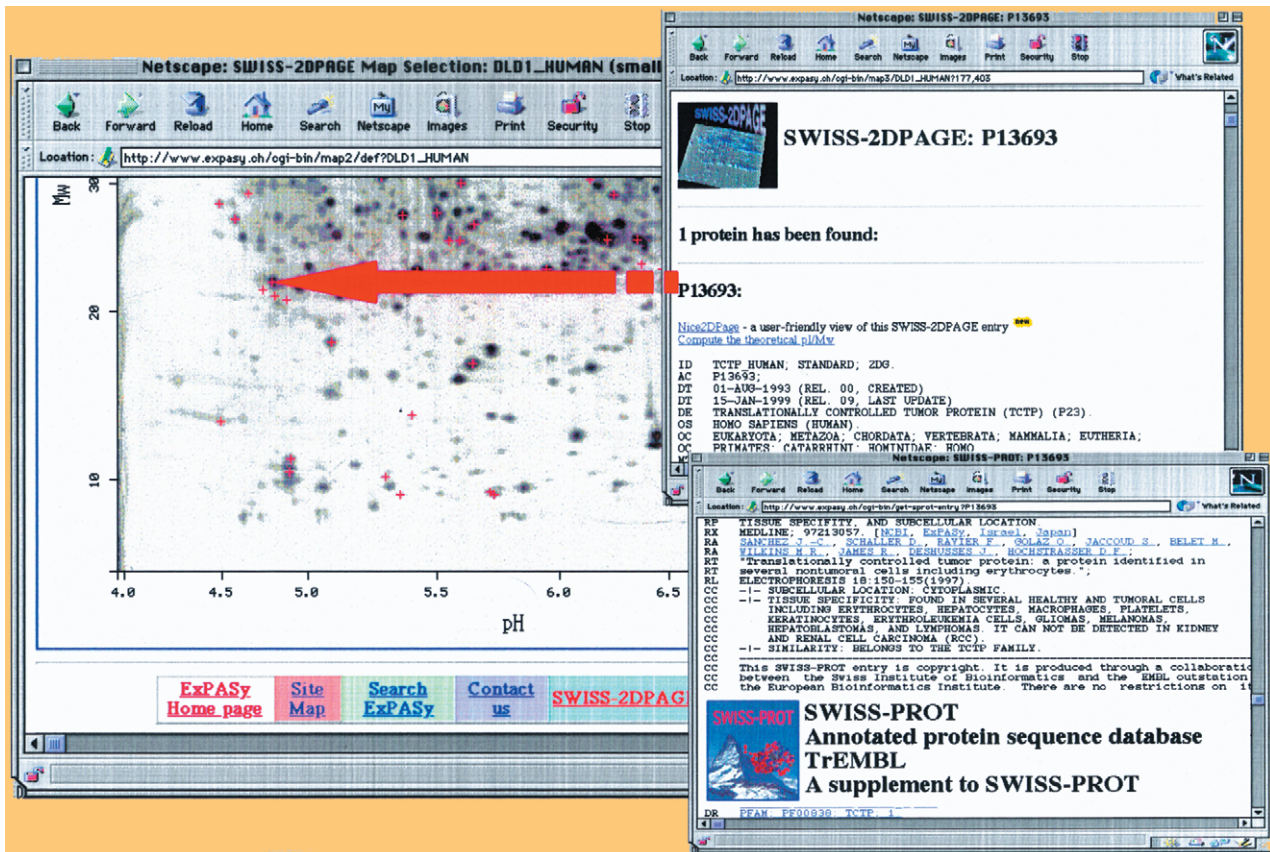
Netscape: SWISS-2DPAGE Map Selection: DLD1_HUMAN (small

Back Forward Reload Home Search Netscape Images Print Security Stop

Location: http://www.expasy.ch/cgi-bin/map2/def?DLD1_HUMAN

Mw

30

20

10

4.0 4.5 5.0 5.5 6.0 6.5

pH

ExPASy Home page | Site Map | Search ExPASy | Contact us | SWISS-2DPAGE

Netscape: SWISS-2DPAGE: P13693

Back Forward Reload Home Search Netscape Images Print Security Stop

Location: http://www.expasy.ch/cgi-bin/map3/DLD1_HUMAN?177,403

What's Related

SWISS-2DPAGE

SWISS-2DPAGE: P13693

1 protein has been found:

P13693:

Nice2DPage - a user-friendly view of this SWISS-2DPAGE entry new
Compute the theoretical pI/Mw

ID TCTP_HUMAN; STANDARD; 2DG.
AC P13693;
DT 01-AUG-1993 (REL. 00, CREATED)
DT 15-JAN-1999 (REL. 09, LAST UPDATE)
DE TRANSLATIONALLY CONTROLLED TUMOR PROTEIN (TCTP) (P23).
OS HOMO SAPIENS (HUMAN).
OC EUKARYOTA; METAZOA; CHORDATA; VERTEBRATA; MAMMALIA; EUTHERIA;
OC PRIMATES; CATARRHINI; HOMINIDAE; HOMO.

Netscape: SWISS-PROT: P13693

Back Forward Reload Home Search Netscape Images Print Security Stop

Location: http://www.expasy.ch/cgi-bin/get-sprot-entry?P13693

What's Related

RP TISSUE SPECIFITY, AND SUBCELLULAR LOCATION.
RX MEDLINE; 97213057. [NCBI, ExPASy, Israel, Japan]
RA SANCHEZ J.-C., SCHALLER D., RAVIER F., GOLAZ O., JACCOUD S., BELET M.,
RA WILKINS M.R., JAMES R., DESHUSSES J., HOCHSTRASSER D.F.;
RT "Translationally controlled tumor protein: a protein identified in
RT several nontumoral cells including erythrocytes.";
RL ELECTROPHORESIS 18:150-155(1997).
CC -!- SUBCELLULAR LOCATION: CYTOPLASMIC.
CC -!- TISSUE SPECIFICITY: FOUND IN SEVERAL HEALTHY AND TUMORAL CELLS
CC INCLUDING ERYTHROCYTES, HEPATOCYTES, MACROPHAGES, PLATELETS,
CC KERATINOCYTES, ERYTHROLEUKEMIA CELLS, GLIOMAS, MELANOMAS,
CC HEPATOBLASTOMAS, AND LYMPHOMAS. IT CAN NOT BE DETECTED IN KIDNEY
CC AND RENAL CELL CARCINOMA (RCC).
CC -!- SIMILARITY: BELONGS TO THE TCTP FAMILY.
CC
CC This SWISS-PROT entry is copyright. It is produced through a collaboratio
CC between the Swiss Institute of Bioinformatics and the EMBL outstation
CC the European Bioinformatics Institute. There are no restrictions on it

SWISS-PROT

SWISS-PROT
Annotated protein sequence database
TrEMBL
A supplement to SWISS-PROT

DR PFAM; PF00838; TCTP; 1.